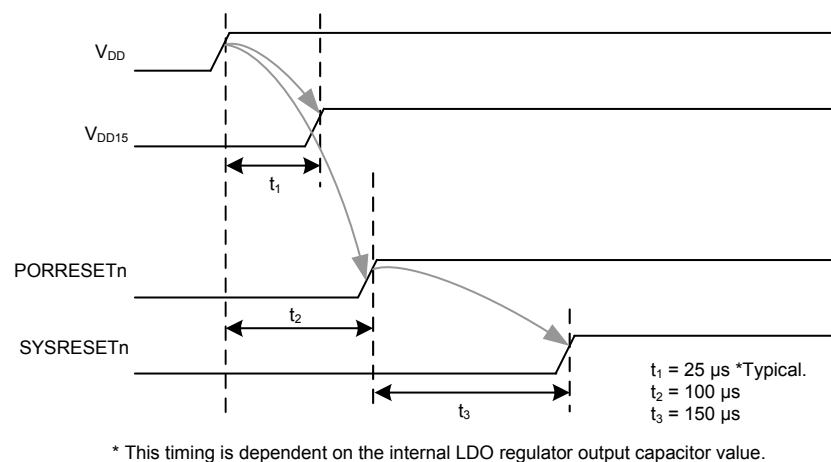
$V_{DD}$

$V_{DD15}$

$t_1$

PORRESETn

$t_2$

SYSRESETn

$t_3$

$t_1$ = 25 µs *Typical.
$t_2$ = 100 µs
$t_3$ = 150 µs

* This timing is dependent on the internal LDO regulator output capacitor value.